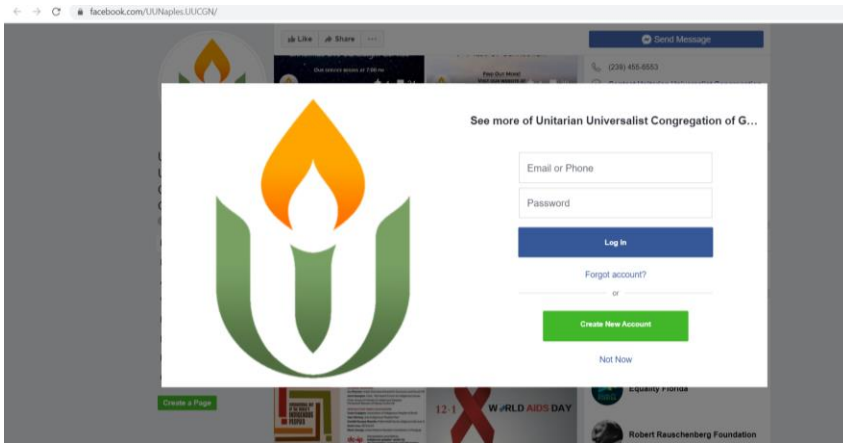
facebook.com/UUNaples.UUCGN/

Like Share ···

Send Message

(239) 455-6553

See more of Unitarian Universalist Congregation of G...

Email or Phone

Password

Log In

Forgot account?

or

Create New Account

Not Now

Create a Page

12-1 WORLD AIDS DAY

Equality Florida

Robert Rauschenberg Foundation